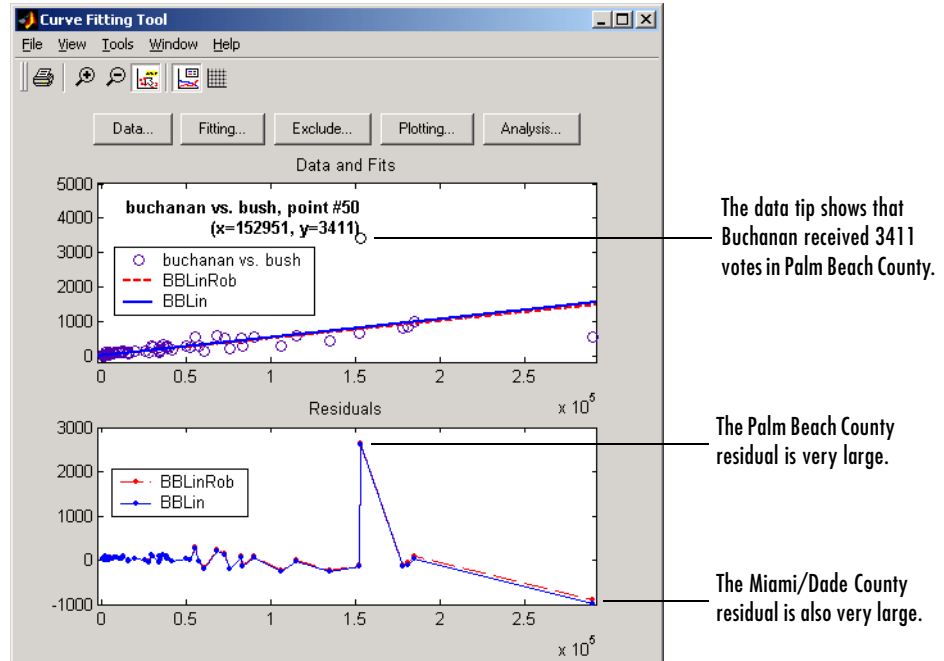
Curve Fitting Tool

File View Tools Window Help

Data... Fitting... Exclude... Plotting... Analysis...

Data and Fits

5000
4000
3000
2000
1000
0

buchanan vs. bush, point #50
(x=152951, y=3411)

buchanan vs. bush
BBLinRob
BBLin

0 0.5 1 1.5 2 2.5
x $10^5$

Residuals

3000
2000
1000
0
-1000

BBLinRob
BBLin

0 0.5 1 1.5 2 2.5
x $10^5$

The data tip shows that Buchanan received 3411 votes in Palm Beach County.

The Palm Beach County residual is very large.

The Miami/Dade County residual is also very large.